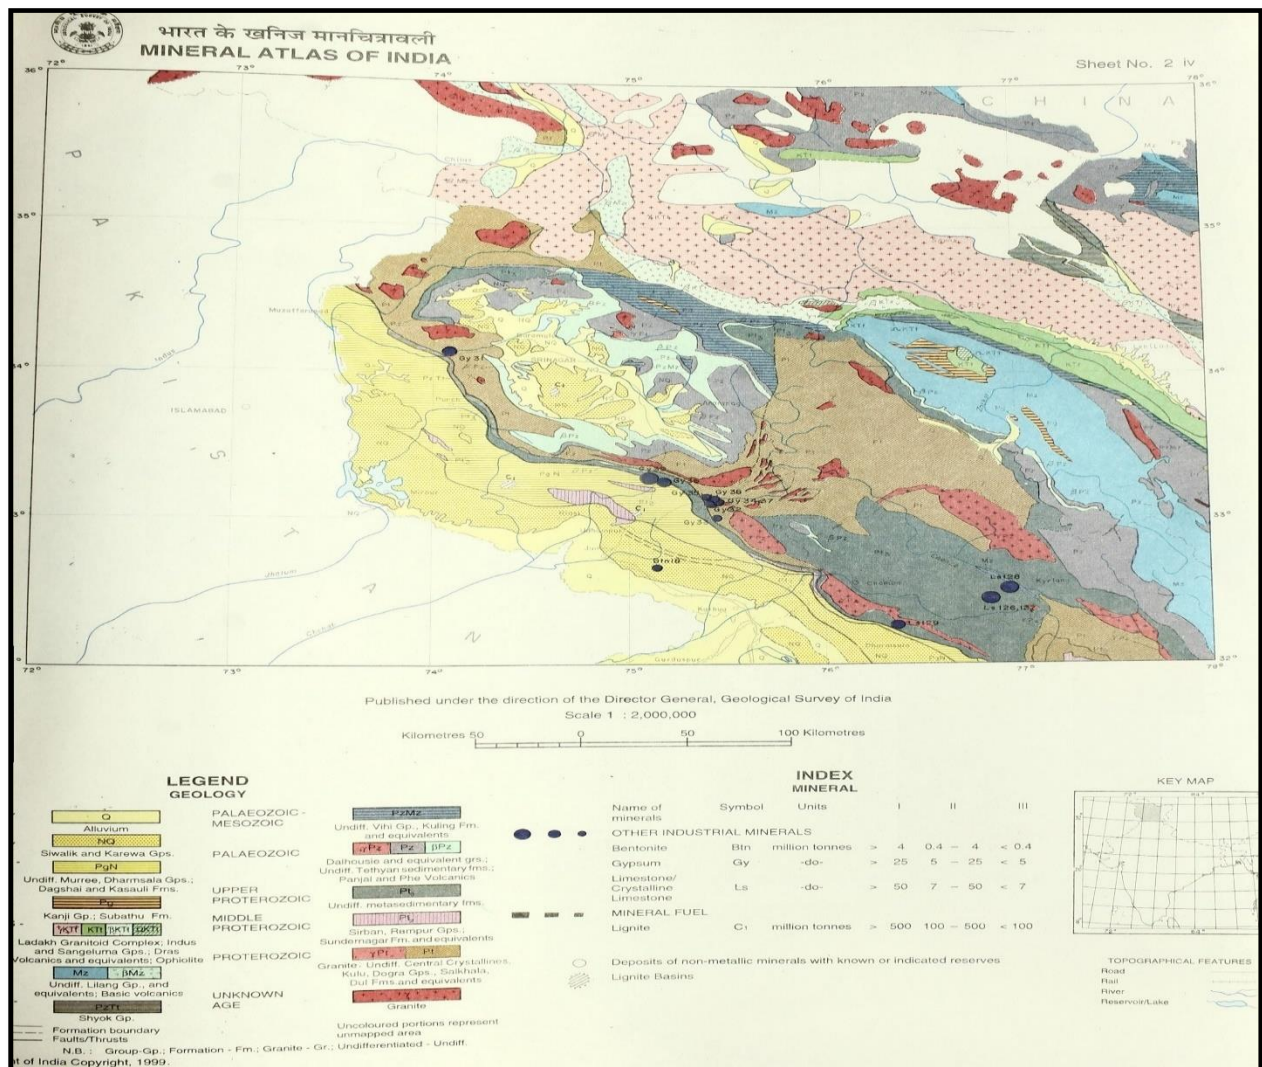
भारत के खनिज मानचित्रावली
MINERAL ATLAS OF INDIA

Sheet No. 2 iv

72° 73° 74° 75° 76° 77° 78°

36° 35° 34° 33° 32°

C H I N A

P A K I S T A N

ISLAMABAD

Muzaffarabad

SRINAGAR

Gy 31

Gy 36

Gy 34,37

Gy 32

Gy 33

Btn 8

Ls 128

Ls 126,127

Ls 129

Published under the direction of the Director General, Geological Survey of India
Scale 1 : 2,000,000

Kilometres 50 0 50 100 Kilometres

LEGEND
GEOLOGY

| Symbol | Description | Age |
|---|---|---|
| Q | Alluvium | |
| NQ | Siwalik and Karewa Gps. | |
| PgN | Undiff. Murree, Dharmsala Gps.; Dagshai and Kasauli Fms. | |
| Pg | Kanji Gp.; Subathu Fm. | |
| γKTf, KTt, hKTt, μKTt | Ladakh Granitoid Complex; Indus and Sangeluma Gps.; Dras Volcanics and equivalents; Ophiolite | |
| Mz, βMz | Undiff. Lilang Gp., and equivalents; Basic volcanics | |
| PzTt | Shyok Gp. | |
| PzMz | Undiff. Vihi Gp., Kuling Fm. and equivalents | PALAEOZOIC - MESOZOIC |
| γPz, Pz, βPz | Dalhousie and equivalent grs.; Undiff. Tethyan sedimentary fms.; Panjal and Phe Volcanics | PALAEOZOIC |
| Pt3 | Undiff. metasedimentary fms. | UPPER PROTEROZOIC |
| Pt2 | Sirban, Rampur Gps.; Sundernagar Fm. and equivalents | MIDDLE PROTEROZOIC |
| γPt, Pt | Granite; Undiff. Central Crystallines, Kulu, Dogra Gps., Saikhala, Dul Fms. and equivalents | PROTEROZOIC |
| | Granite | UNKNOWN AGE |

Formation boundary
Faults/Thrusts

Uncoloured portions represent unmapped area

N.B.: Group-Gp.; Formation - Fm.; Granite - Gr.; Undifferentiated - Undiff.

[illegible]t of India Copyright, 1999.

INDEX
MINERAL

| Name of minerals | Symbol | Units | I | II | III |
|---|---|---|---|---|---|
| OTHER INDUSTRIAL MINERALS | | | | | |
| Bentonite | Btn | million tonnes | > 4 | 0.4 – 4 | < 0.4 |
| Gypsum | Gy | -do- | > 25 | 5 – 25 | < 5 |
| Limestone/ Crystalline Limestone | Ls | -do- | > 50 | 7 – 50 | < 7 |
| MINERAL FUEL | | | | | |
| Lignite | C1 | million tonnes | > 500 | 100 – 500 | < 100 |

Deposits of non-metallic minerals with known or indicated reserves
Lignite Basins

KEY MAP

TOPOGRAPHICAL FEATURES
Road
Rail
River
Reservoir/Lake